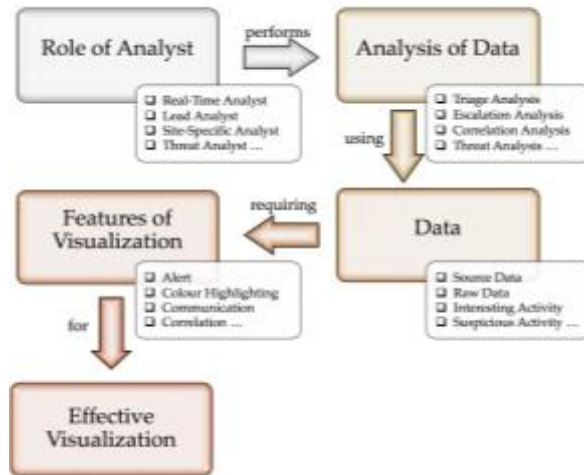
Role of Analyst

performs

Analysis of Data

❑ Real-Time Analyst
❑ Lead Analyst
❑ Site-Specific Analyst
❑ Threat Analyst ...

❑ Triage Analyses
❑ Escalation Analysis
❑ Correlation Analysis
❑ Threat Analysis ...

using

Features of Visualization

requiring

Data

❑ Alert
❑ Colour Highlighting
❑ Communication
❑ Correlation ...

❑ Source Data
❑ Raw Data
❑ Interesting Activity
❑ Suspicious Activity ...

for

Effective Visualization